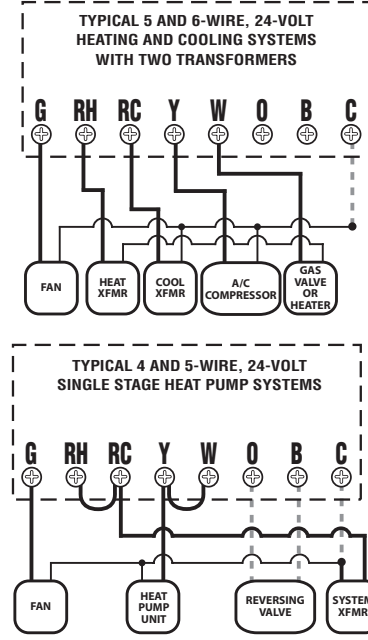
TYPICAL 5 AND 6-WIRE, 24-VOLT HEATING AND COOLING SYSTEMS WITH TWO TRANSFORMERS

G RH RC Y W O B C

FAN

HEAT XFMR

COOL XFMR

A/C COMPRESSOR

GAS VALVE OR HEATER

TYPICAL 4 AND 5-WIRE, 24-VOLT SINGLE STAGE HEAT PUMP SYSTEMS

G RH RC Y W O B C

FAN

HEAT PUMP UNIT

REVERSING VALVE

SYSTEM XFMR